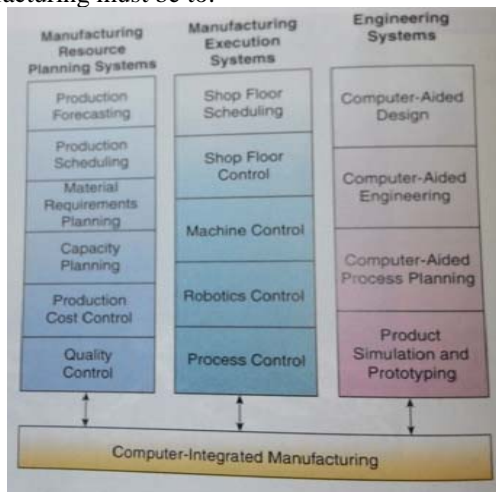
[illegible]acturing must be to:

Manufacturing Resource Planning Systems

Production Forecasting

Production Scheduling

Material Requirements Planning

Capacity Planning

Production Cost Control

Quality Control

Manufacturing Execution Systems

Shop Floor Scheduling

Shop Floor Control

Machine Control

Robotics Control

Process Control

Engineering Systems

Computer-Aided Design

Computer-Aided Engineering

Computer-Aided Process Planning

Product Simulation and Prototyping

Computer-Integrated Manufacturing